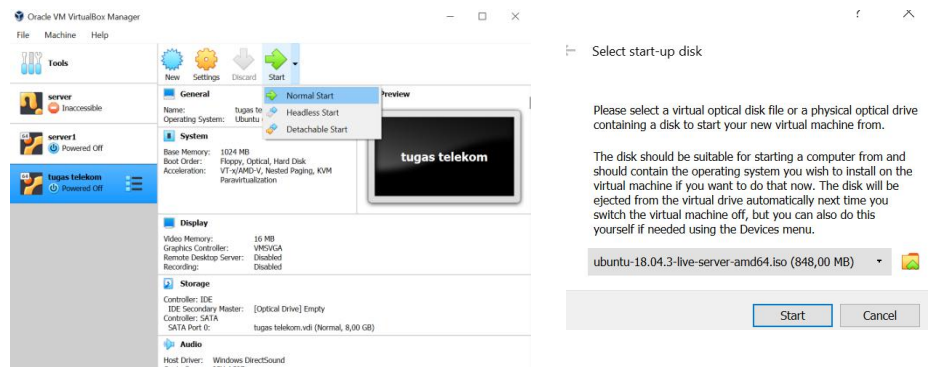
Oracle VM VirtualBox Manager

File Machine Help

Tools

server
Inaccessible

server1
Powered Off

tugas telekom
Powered Off

New Settings Discard Start

General

Name: tugas te
Operating System: Ubuntu

Normal Start
Headless Start
Detachable Start

Preview

tugas telekom

System

Base Memory: 1024 MB
Boot Order: Floppy, Optical, Hard Disk
Acceleration: VT-x/AMD-V, Nested Paging, KVM Paravirtualization

Display

Video Memory: 16 MB
Graphics Controller: VMSVGA
Remote Desktop Server: Disabled
Recording: Disabled

Storage

Controller: IDE
IDE Secondary Master: [Optical Drive] Empty
Controller: SATA
SATA Port 0: tugas telekom.vdi (Normal, 8,00 GB)

Audio

Host Driver: Windows DirectSound

Select start-up disk

Please select a virtual optical disk file or a physical optical drive containing a disk to start your new virtual machine from.

The disk should be suitable for starting a computer from and should contain the operating system you wish to install on the virtual machine if you want to do that now. The disk will be ejected from the virtual drive automatically next time you switch the virtual machine off, but you can also do this yourself if needed using the Devices menu.

ubuntu-18.04.3-live-server-amd64.iso (848,00 MB)

Start Cancel